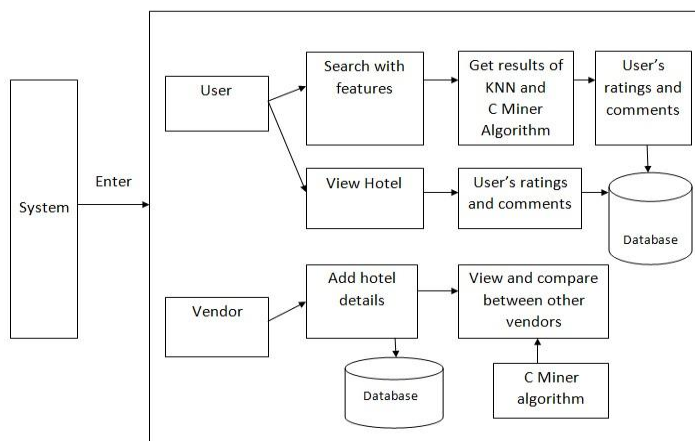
System

Enter

User

Search with features

Get results of KNN and C Miner Algorithm

User's ratings and comments

View Hotel

User's ratings and comments

Database

Vendor

Add hotel details

View and compare between other vendors

Database

C Miner algorithm